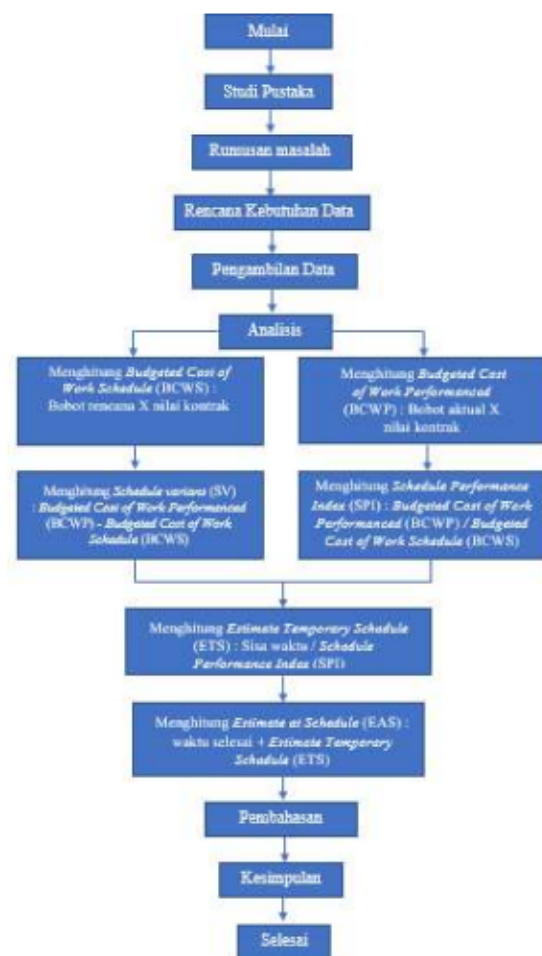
Mulai

Studi Pustaka

Rumusan masalah

Rencana Kebutuhan Data

Pengambilan Data

Analisis

Menghitung Budgeted Cost of Work Schedule (BCWS) : Bobot rencana X nilai kontrak

Menghitung Budgeted Cost of Work Performanced (BCWP) : Bobot aktual X nilai kontrak

Menghitung Schedule varians (SV) : Budgeted Cost of Work Performanced (BCWP) - Budgeted Cost of Work Schedule (BCWS)

Menghitung Schedule Performance Index (SPI) : Budgeted Cost of Work Performanced (BCWP) / Budgeted Cost of Work Schedule (BCWS)

Menghitung Estimate Temporary Schedule (ETS) : Sisa waktu / Schedule Performance Index (SPI)

Menghitung Estimate at Schedule (EAS) : waktu selesai + Estimate Temporary Schedule (ETS)

Pembahasan

Kesimpulan

Selesai